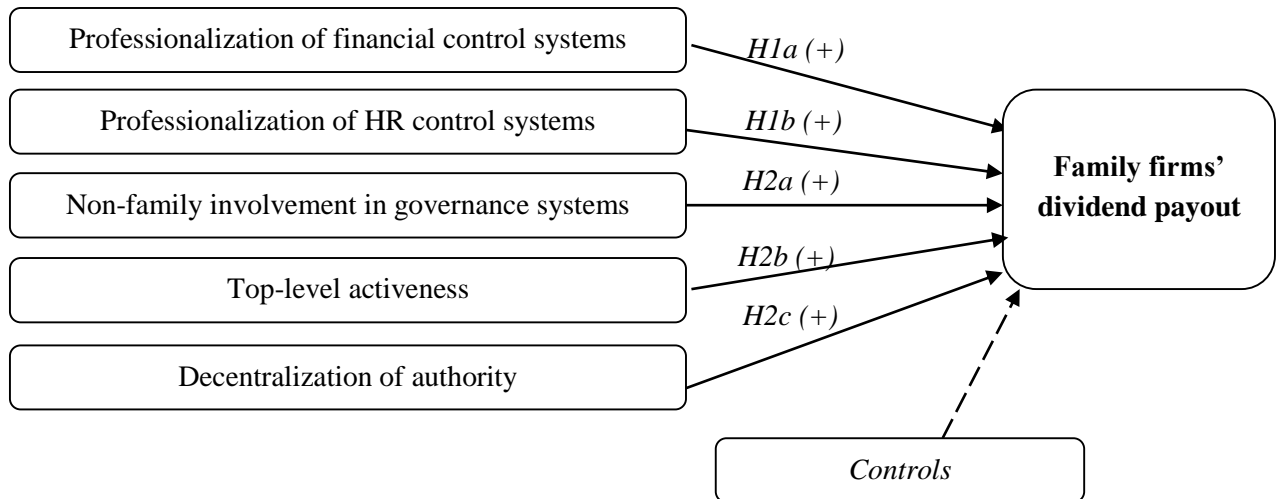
Professionalization of financial control systems

H1a (+)

Professionalization of HR control systems

H1b (+)

Non-family involvement in governance systems

H2a (+)

Top-level activeness

H2b (+)

Decentralization of authority

H2c (+)

**Family firms' dividend payout**

*Controls*